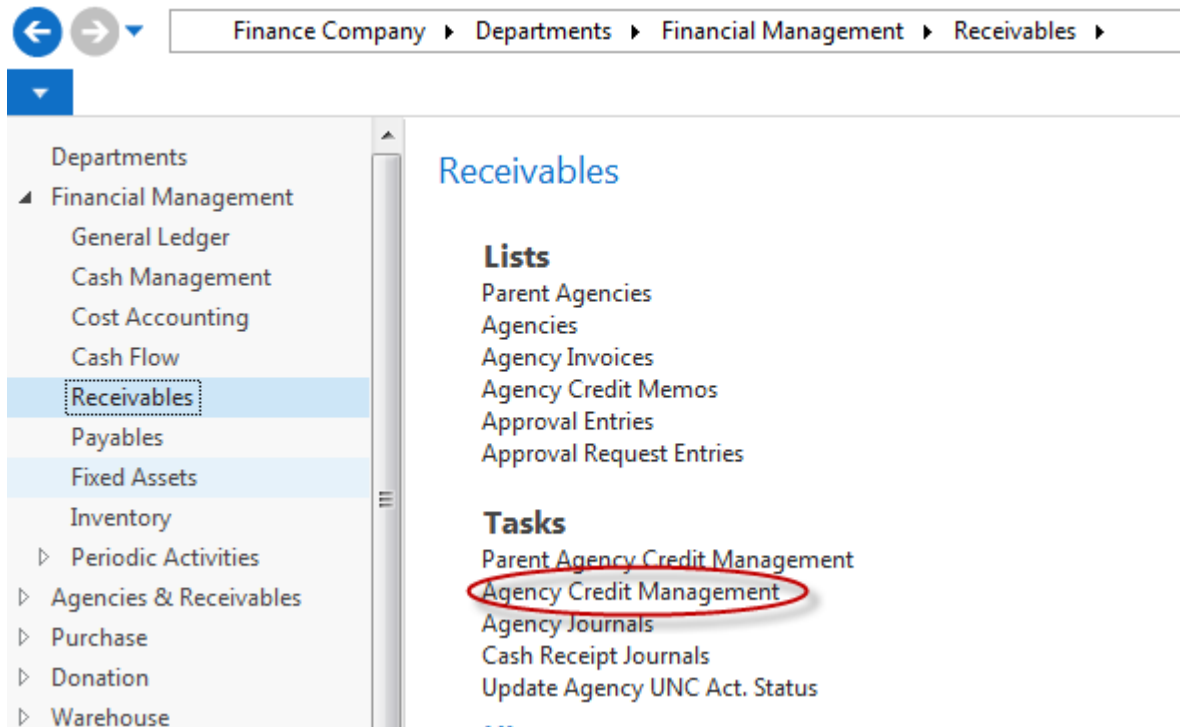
Finance Company ▸ Departments ▸ Financial Management ▸ Receivables ▸

Departments
Financial Management
General Ledger
Cash Management
Cost Accounting
Cash Flow
Receivables
Payables
Fixed Assets
Inventory
Periodic Activities
Agencies & Receivables
Purchase
Donation
Warehouse

Receivables

Lists
Parent Agencies
Agencies
Agency Invoices
Agency Credit Memos
Approval Entries
Approval Request Entries

Tasks
Parent Agency Credit Management
Agency Credit Management
Agency Journals
Cash Receipt Journals
Update Agency UNC Act. Status